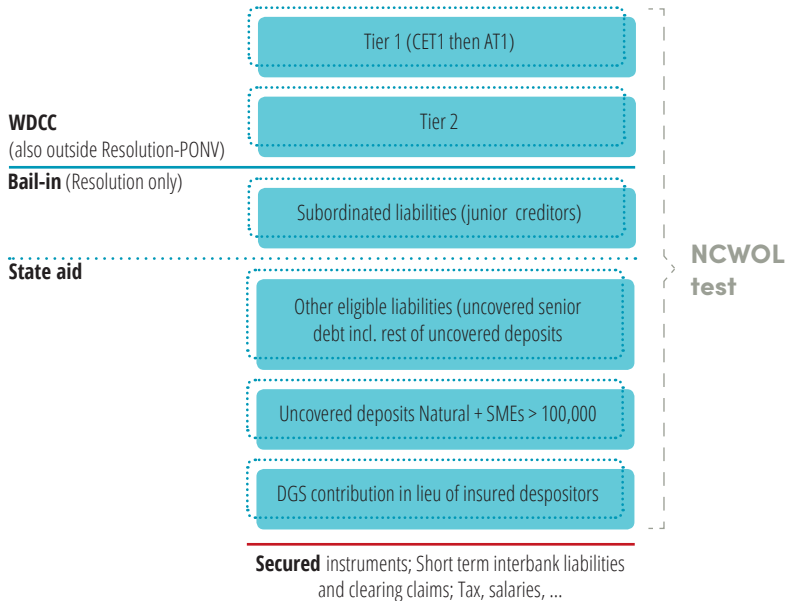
Tier 1 (CET1 then AT1)

WDCC
(also outside Resolution-PONV)

Tier 2

Bail-in (Resolution only)

Subordinated liabilities (junior creditors)

State aid

NCWOL test

Other eligible liabilities (uncovered senior debt incl. rest of uncovered deposits

Uncovered deposits Natural + SMEs > 100,000

DGS contribution in lieu of insured despositors

Secured instruments; Short term interbank liabilities and clearing claims; Tax, salaries, ...